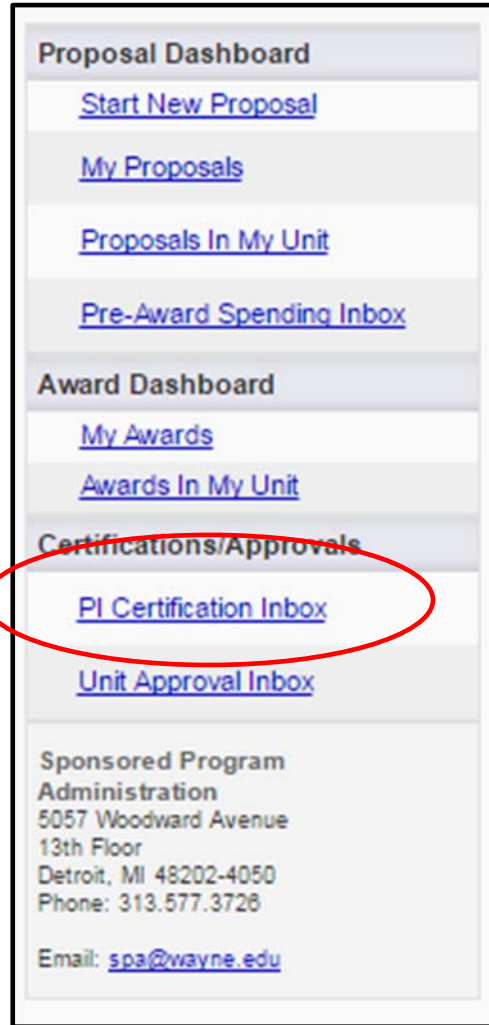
Proposal Dashboard

Start New Proposal

My Proposals

Proposals In My Unit

Pre-Award Spending Inbox

Award Dashboard

My Awards

Awards In My Unit

Certifications/Approvals

PI Certification Inbox

Unit Approval Inbox

Sponsored Program Administration
5057 Woodward Avenue
13th Floor
Detroit, MI 48202-4050
Phone: 313.577.3726

Email: spa@wayne.edu